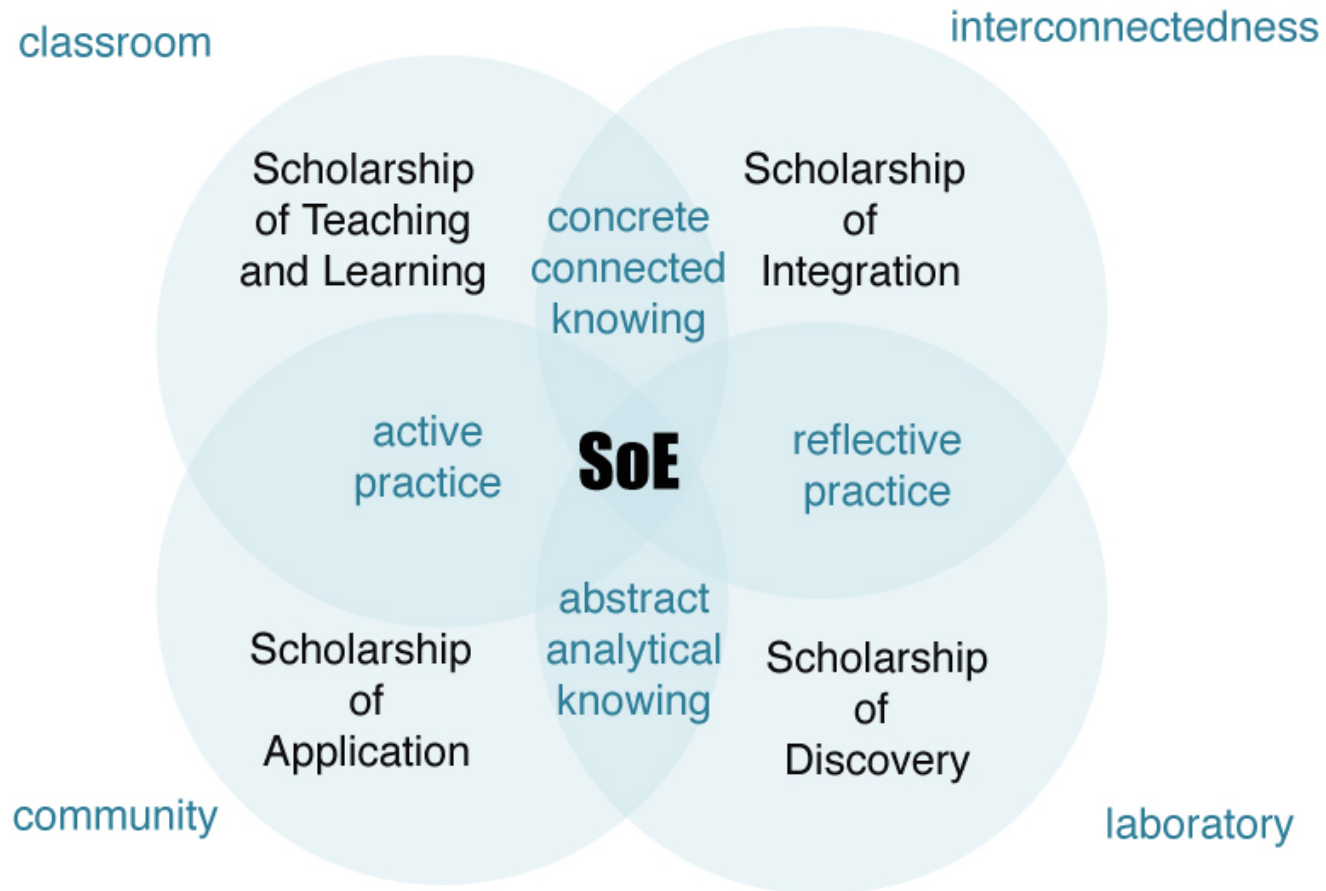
classroom

interconnectedness

Scholarship of Teaching and Learning

concrete connected knowing

Scholarship of Integration

active practice

SoE

reflective practice

abstract analytical knowing

Scholarship of Application

Scholarship of Discovery

community

laboratory